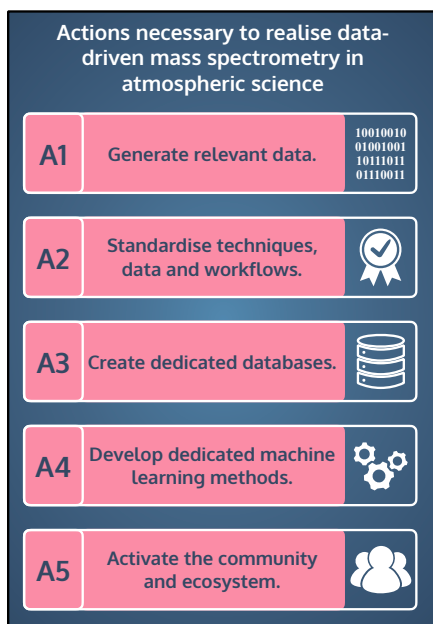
Actions necessary to realise data-driven mass spectrometry in atmospheric science

A1 Generate relevant data.
10010010
01001001
10111011
01110011

A2 Standardise techniques, data and workflows.

A3 Create dedicated databases.

A4 Develop dedicated machine learning methods.

A5 Activate the community and ecosystem.